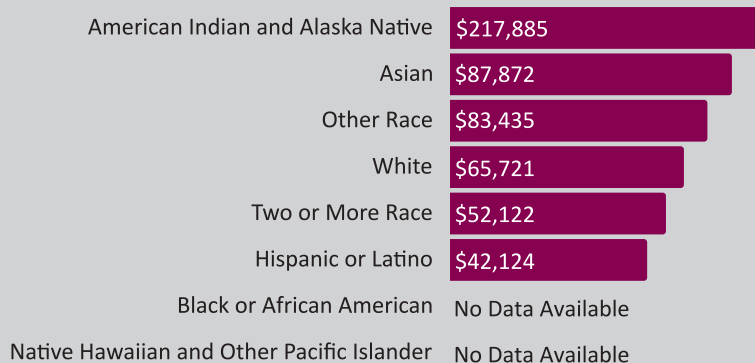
American Indian and Alaska Native $217,885
Asian $87,872
Other Race $83,435
White $65,721
Two or More Race $52,122
Hispanic or Latino $42,124
Black or African American No Data Available
Native Hawaiian and Other Pacific Islander No Data Available